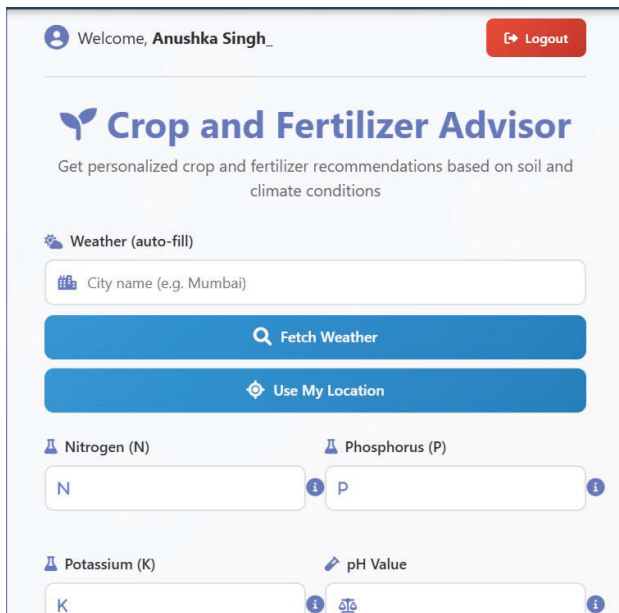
Welcome, **Anushka Singh_**

Logout

Crop and Fertilizer Advisor

Get personalized crop and fertilizer recommendations based on soil and climate conditions

Weather (auto-fill)

City name (e.g. Mumbai)

Fetch Weather

Use My Location

Nitrogen (N)

N

Phosphorus (P)

P

Potassium (K)

K

pH Value